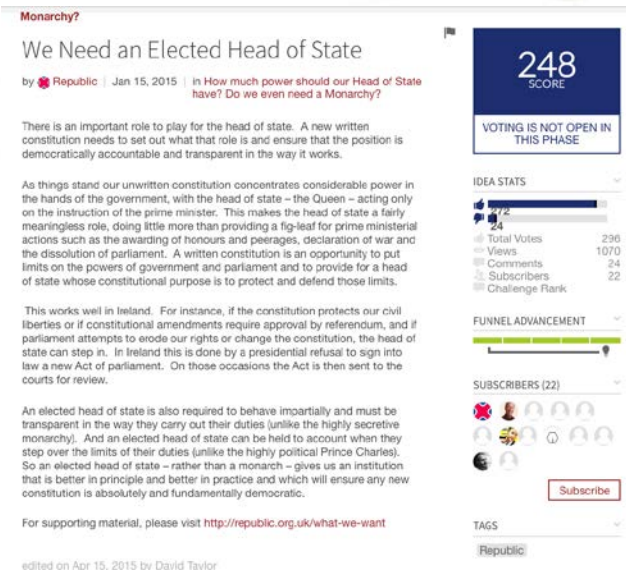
Monarchy?

We Need an Elected Head of State

by Republic | Jan 15, 2015 | in How much power should our Head of State have? Do we even need a Monarchy?

There is an important role to play for the head of state. A new written constitution needs to set out what that role is and ensure that the position is democratically accountable and transparent in the way it works.

As things stand our unwritten constitution concentrates considerable power in the hands of the government, with the head of state – the Queen – acting only on the instruction of the prime minister. This makes the head of state a fairly meaningless role, doing little more than providing a fig-leaf for prime ministerial actions such as the awarding of honours and peerages, declaration of war and the dissolution of parliament. A written constitution is an opportunity to put limits on the powers of government and parliament and to provide for a head of state whose constitutional purpose is to protect and defend those limits.

This works well in Ireland. For instance, if the constitution protects our civil liberties or if constitutional amendments require approval by referendum, and if parliament attempts to erode our rights or change the constitution, the head of state can step in. In Ireland this is done by a presidential refusal to sign into law a new Act of parliament. On those occasions the Act is then sent to the courts for review.

An elected head of state is also required to behave impartially and must be transparent in the way they carry out their duties (unlike the highly secretive monarchy). And an elected head of state can be held to account when they step over the limits of their duties (unlike the highly political Prince Charles). So an elected head of state – rather than a monarch – gives us an institution that is better in principle and better in practice and which will ensure any new constitution is absolutely and fundamentally democratic.

For supporting material, please visit http://republic.org.uk/what-we-want

edited on Apr 15, 2015 by David Taylor

248
SCORE

VOTING IS NOT OPEN IN THIS PHASE

IDEA STATS

272

24

Total Votes 296
Views 1070
Comments 24
Subscribers 22
Challenge Rank

FUNNEL ADVANCEMENT

SUBSCRIBERS (22)

Subscribe

TAGS

Republic